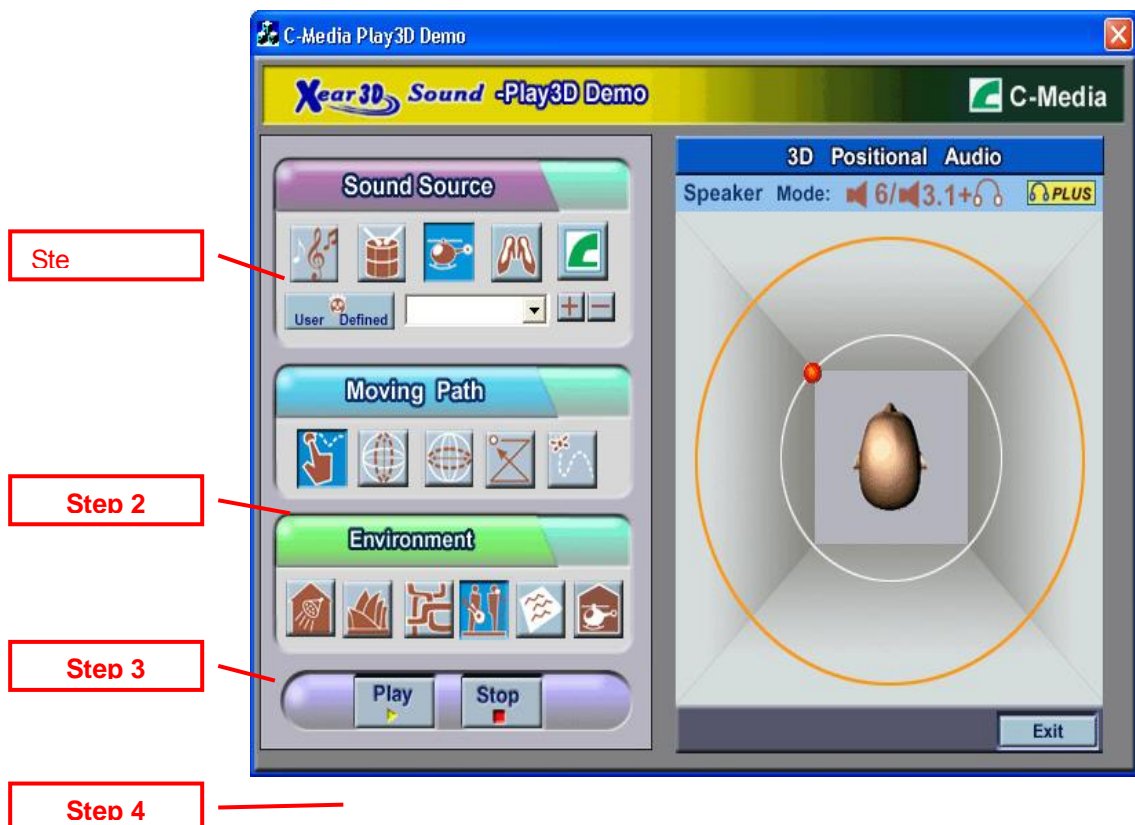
C-Media Play3D Demo

Xear 3D Sound -Play3D Demo

C-Media

Ste

Sound Source

User Defined

+ −

Moving Path

Step 2

Environment

Step 3

Play

Stop

3D Positional Audio

Speaker Mode: 6/ 3.1+

PLUS

Exit

Step 4